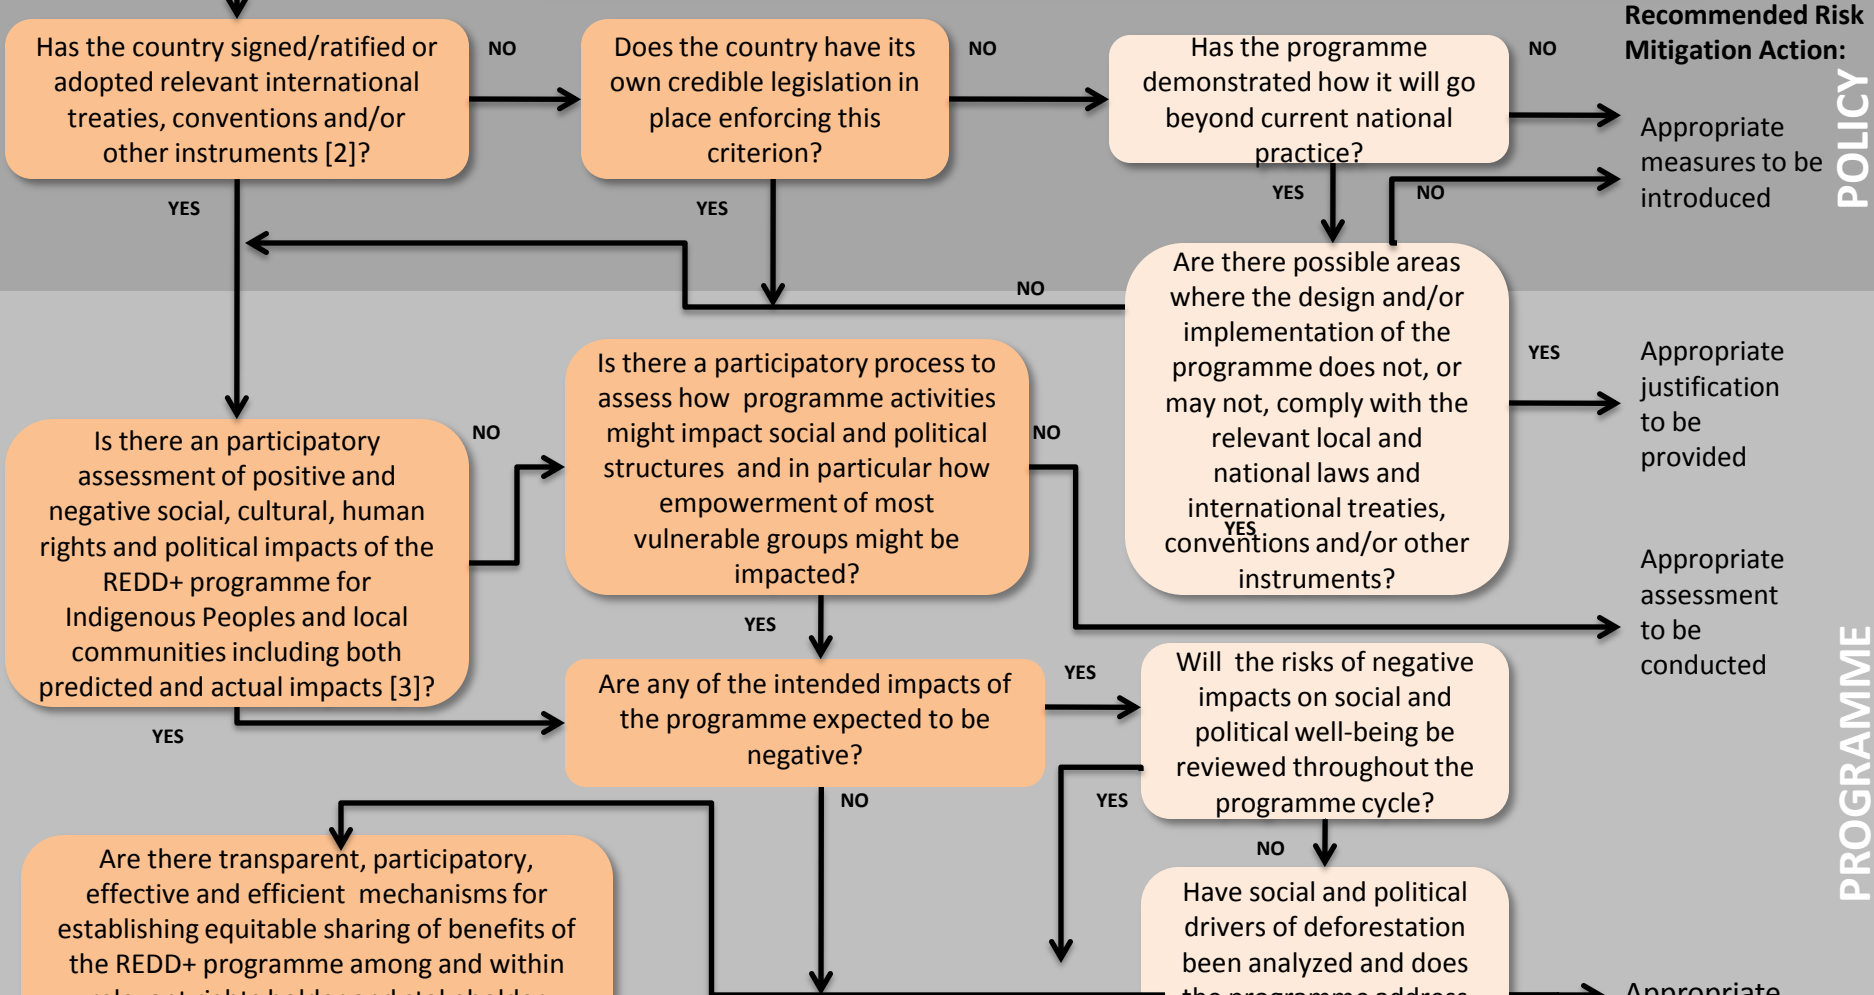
Has the country signed/ratified or adopted relevant international treaties, conventions and/or other instruments [2]?

NO

Does the country have its own credible legislation in place enforcing this criterion?

NO

Has the programme demonstrated how it will go beyond current national practice?

NO

Recommended Risk Mitigation Action:

Appropriate measures to be introduced

POLICY

YES

YES

YES

NO

NO

Are there possible areas where the design and/or implementation of the programme does not, or may not, comply with the relevant local and national laws and international treaties, conventions and/or other instruments?

YES

YES

Appropriate justification to be provided

Is there a participatory process to assess how programme activities might impact social and political structures and in particular how empowerment of most vulnerable groups might be impacted?

NO

NO

Is there an participatory assessment of positive and negative social, cultural, human rights and political impacts of the REDD+ programme for Indigenous Peoples and local communities including both predicted and actual impacts [3]?

Appropriate assessment to be conducted

YES

Are any of the intended impacts of the programme expected to be negative?

YES

Will the risks of negative impacts on social and political well-being be reviewed throughout the programme cycle?

YES

YES

NO

YES

NO

Are there transparent, participatory, effective and efficient mechanisms for establishing equitable sharing of benefits of the REDD+ programme among and within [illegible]

Have social and political drivers of deforestation been analyzed and does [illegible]

Appropriate

PROGRAMME